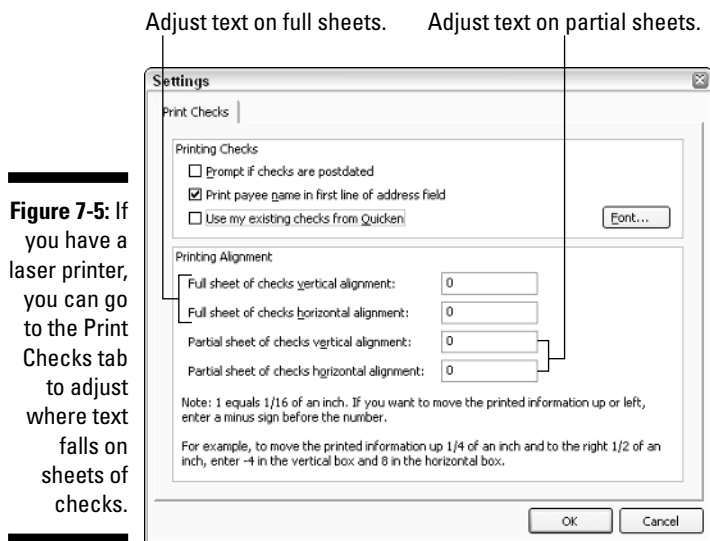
Adjust text on full sheets.

Adjust text on partial sheets.

Figure 7-5: If you have a laser printer, you can go to the Print Checks tab to adjust where text falls on sheets of checks.

Settings

Print Checks

Printing Checks

☐ Prompt if checks are postdated

☑ Print payee name in first line of address field

☐ Use my existing checks from Quicken

Font...

Printing Alignment

Full sheet of checks vertical alignment: 0

Full sheet of checks horizontal alignment: 0

Partial sheet of checks vertical alignment: 0

Partial sheet of checks horizontal alignment: 0

Note: 1 equals 1/16 of an inch. If you want to move the printed information up or left, enter a minus sign before the number.

For example, to move the printed information up 1/4 of an inch and to the right 1/2 of an inch, enter -4 in the vertical box and 8 in the horizontal box.

OK

Cancel